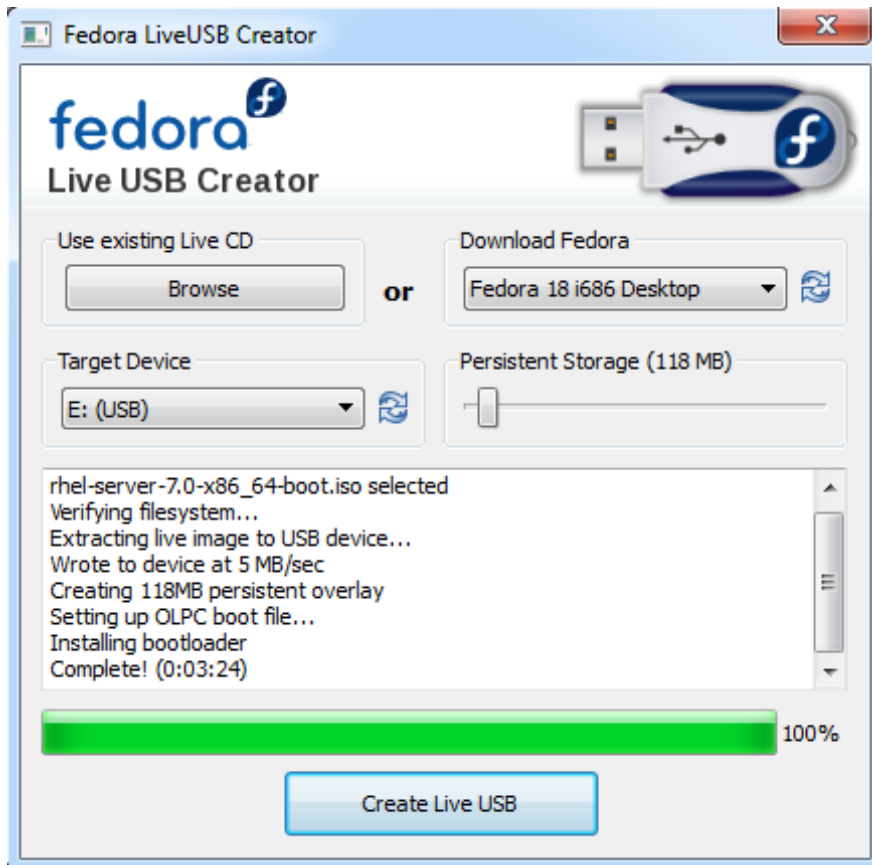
Fedora LiveUSB Creator

fedora
Live USB Creator

Use existing Live CD
Browse

or

Download Fedora
Fedora 18 i686 Desktop

Target Device
E: (USB)

Persistent Storage (118 MB)

rhel-server-7.0-x86_64-boot.iso selected
Verifying filesystem...
Extracting live image to USB device...
Wrote to device at 5 MB/sec
Creating 118MB persistent overlay
Setting up OLPC boot file...
Installing bootloader
Complete! (0:03:24)

100%

Create Live USB